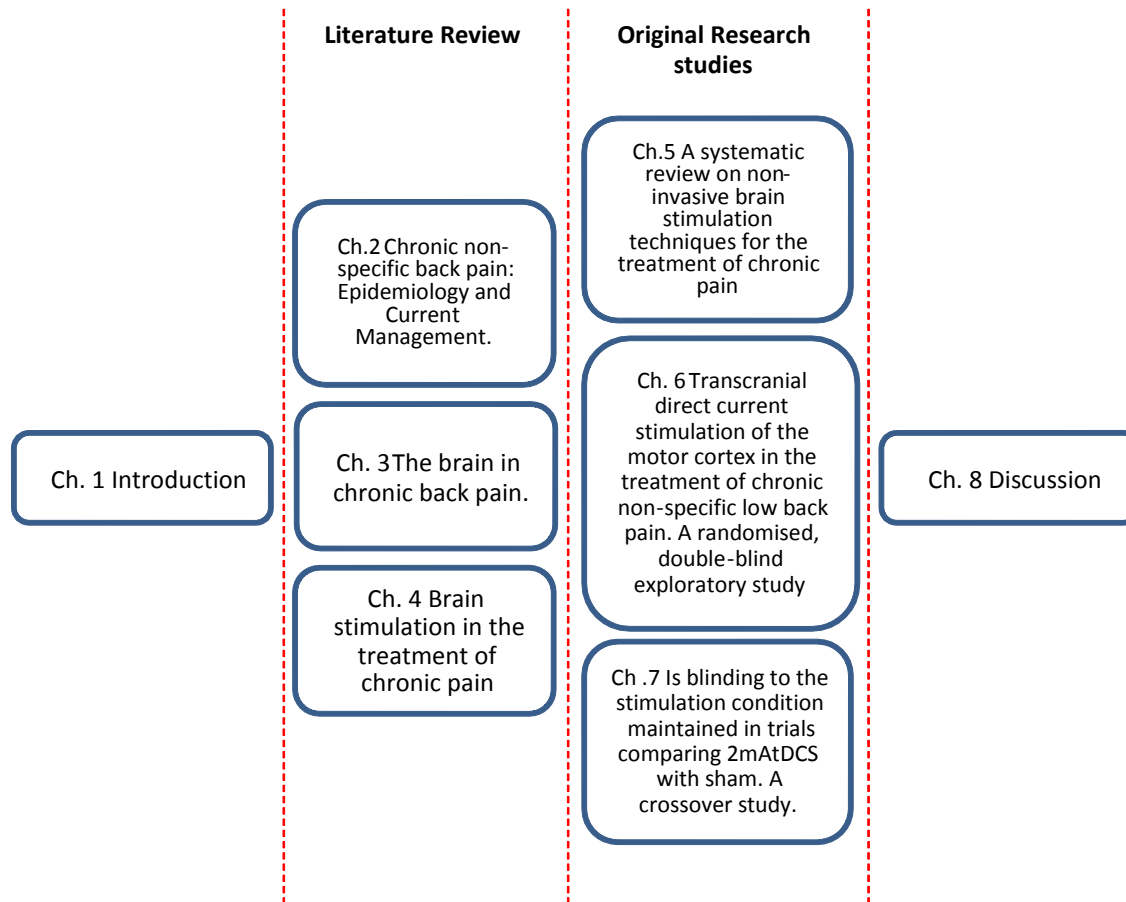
Literature Review

Original Research studies

Ch. 1 Introduction

Ch.2 Chronic non-specific back pain: Epidemiology and Current Management.

Ch. 3 The brain in chronic back pain.

Ch. 4 Brain stimulation in the treatment of chronic pain

Ch.5 A systematic review on non-invasive brain stimulation techniques for the treatment of chronic pain

Ch. 6 Transcranial direct current stimulation of the motor cortex in the treatment of chronic non-specific low back pain. A randomised, double-blind exploratory study

Ch .7 Is blinding to the stimulation condition maintained in trials comparing 2mAtDCS with sham. A crossover study.

Ch. 8 Discussion